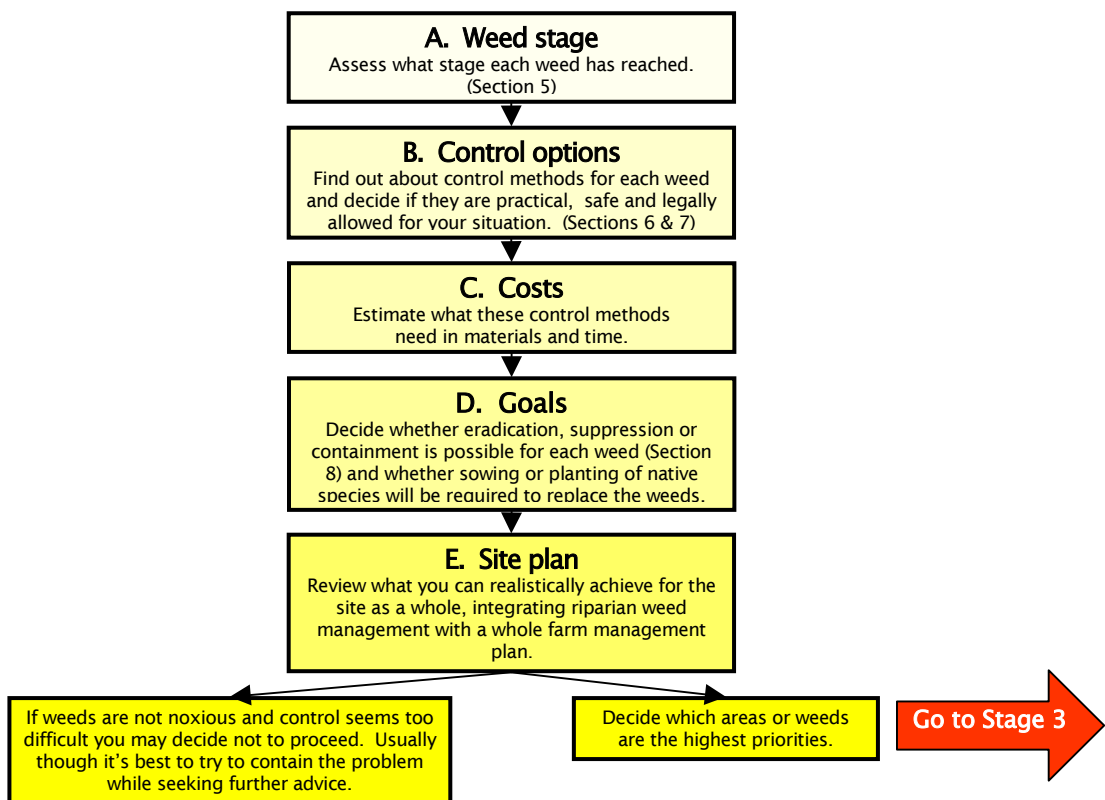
A. Weed stage
Assess what stage each weed has reached. (Section 5)

B. Control options
Find out about control methods for each weed and decide if they are practical, safe and legally allowed for your situation. (Sections 6 & 7)

C. Costs
Estimate what these control methods need in materials and time.

D. Goals
Decide whether eradication, suppression or containment is possible for each weed (Section 8) and whether sowing or planting of native species will be required to replace the weeds.

E. Site plan
Review what you can realistically achieve for the site as a whole, integrating riparian weed management with a whole farm management plan.

If weeds are not noxious and control seems too difficult you may decide not to proceed. Usually though it's best to try to contain the problem while seeking further advice.

Decide which areas or weeds are the highest priorities.

Go to Stage 3